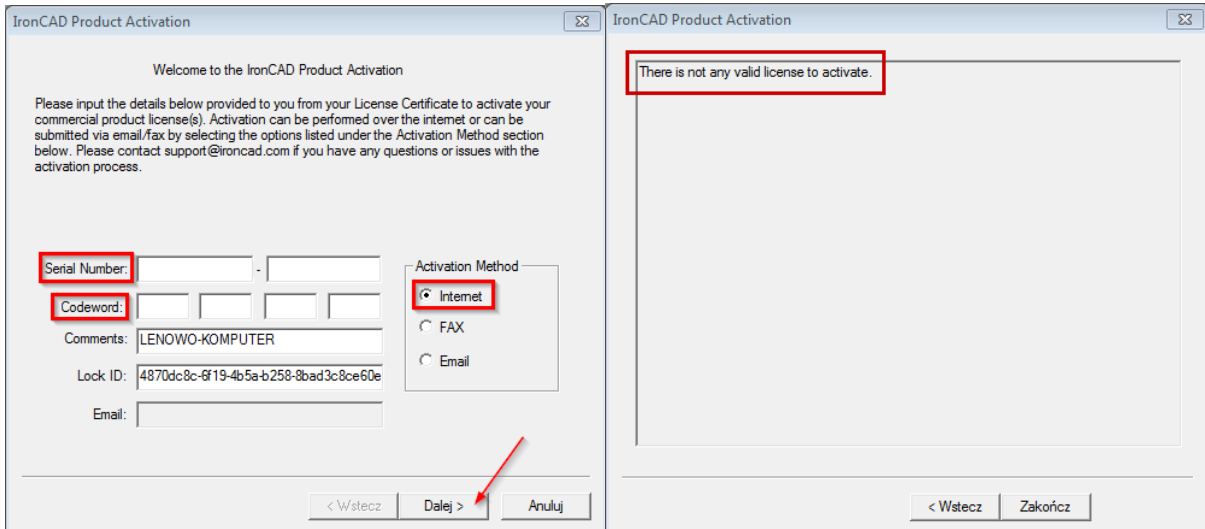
IronCAD Product Activation

Welcome to the IronCAD Product Activation

Please input the details below provided to you from your License Certificate to activate your commercial product license(s). Activation can be performed over the internet or can be submitted via email/fax by selecting the options listed under the Activation Method section below. Please contact support@ironcad.com if you have any questions or issues with the activation process.

Serial Number: -

Codeword:

Comments: LENOWO-KOMPUTER

Lock ID: 4870dc8c-6f19-4b5a-b258-8bad3c8ce60e

Email:

Activation Method

Internet

FAX

Email

< Wstecz Dalej > Anuluj

IronCAD Product Activation

There is not any valid license to activate.

< Wstecz Zakończ